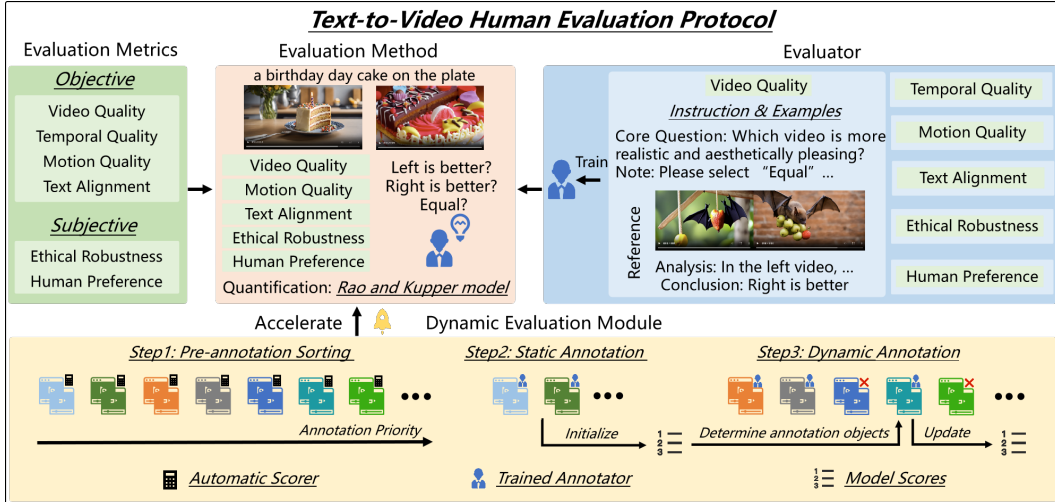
Text-to-Video Human Evaluation Protocol

Evaluation Metrics

Objective

Video Quality

Temporal Quality

Motion Quality

Text Alignment

Subjective

Ethical Robustness

Human Preference

Evaluation Method

a birthday day cake on the plate

Video Quality

Motion Quality

Text Alignment

Ethical Robustness

Human Preference

Left is better?
Right is better?
Equal?

Quantification: Rao and Kupper model

Evaluator

Train

Video Quality

Instruction & Examples

Core Question: Which video is more realistic and aesthetically pleasing?
Note: Please select "Equal" ...

Reference

Analysis: In the left video, ...
Conclusion: Right is better

Temporal Quality

Motion Quality

Text Alignment

Ethical Robustness

Human Preference

Accelerate

Dynamic Evaluation Module

Step1: Pre-annotation Sorting

Annotation Priority

Step2: Static Annotation

Initialize

Step3: Dynamic Annotation

Determine annotation objects

Update

Automatic Scorer

Trained Annotator

Model Scores